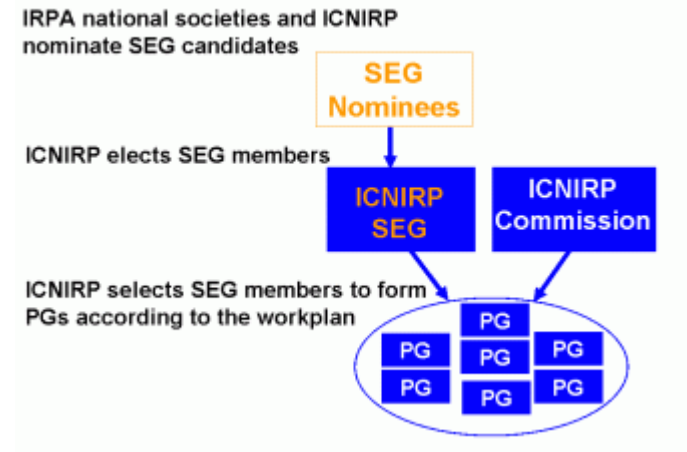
IRPA national societies and ICNIRP nominate SEG candidates

SEG Nominees

ICNIRP elects SEG members

ICNIRP SEG

ICNIRP Commission

ICNIRP selects SEG members to form PGs according to the workplan

PG

PG

PG

PG

PG

PG

PG

PG